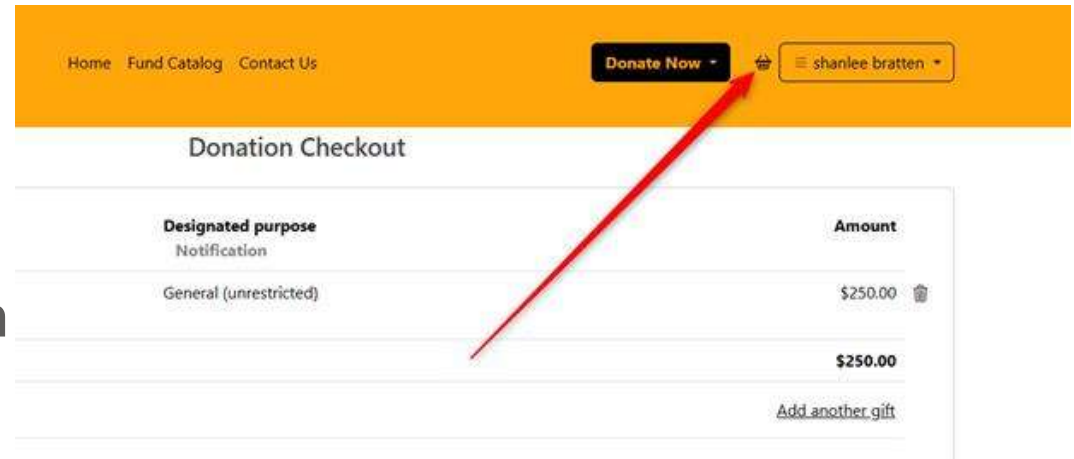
Home Fund Catalog Contact Us

Donate Now

shanlee bratten

Donation Checkout

| Designated purpose Notification | Amount |
|---|---|
| General (unrestricted) | $250.00 |
| | $250.00 |

Add another gift